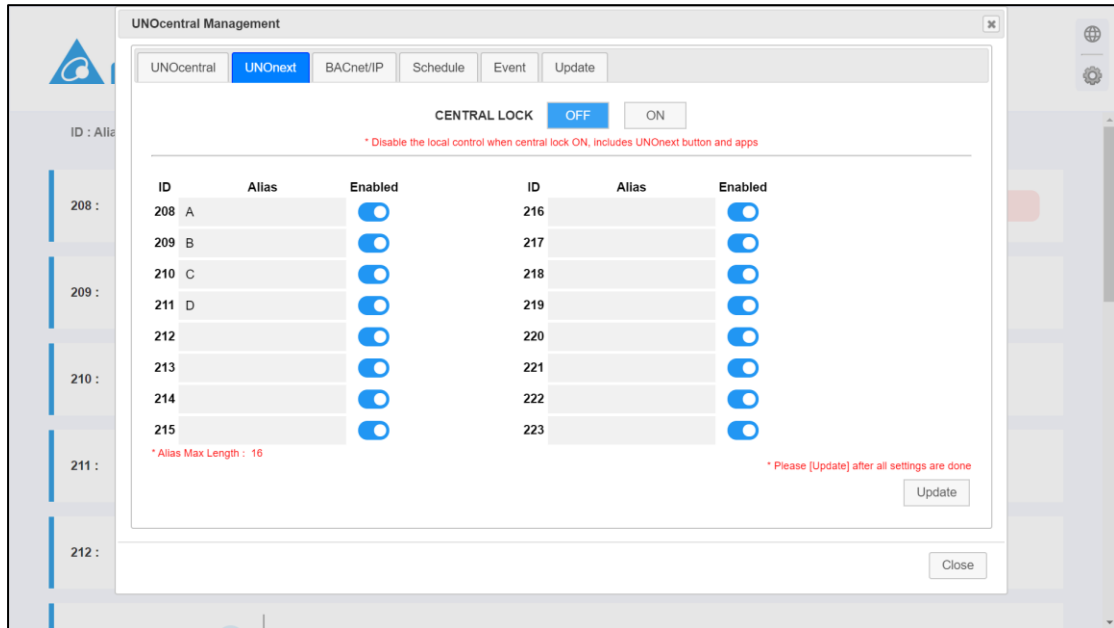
UNOcentral Management

UNOcentral | UNOnext | BACnet/IP | Schedule | Event | Update

CENTRAL LOCK OFF ON

* Disable the local control when central lock ON, includes UNOnext button and apps

| ID | Alias | Enabled |
|---|---|---|
| 208 | A | |
| 209 | B | |
| 210 | C | |
| 211 | D | |
| 212 | | |
| 213 | | |
| 214 | | |
| 215 | | |

| ID | Alias | Enabled |
|---|---|---|
| 216 | | |
| 217 | | |
| 218 | | |
| 219 | | |
| 220 | | |
| 221 | | |
| 222 | | |
| 223 | | |

* Alias Max Length : 16

* Please [Update] after all settings are done

Update

Close

ID : Alia

208 :

209 :

210 :

211 :

212 :